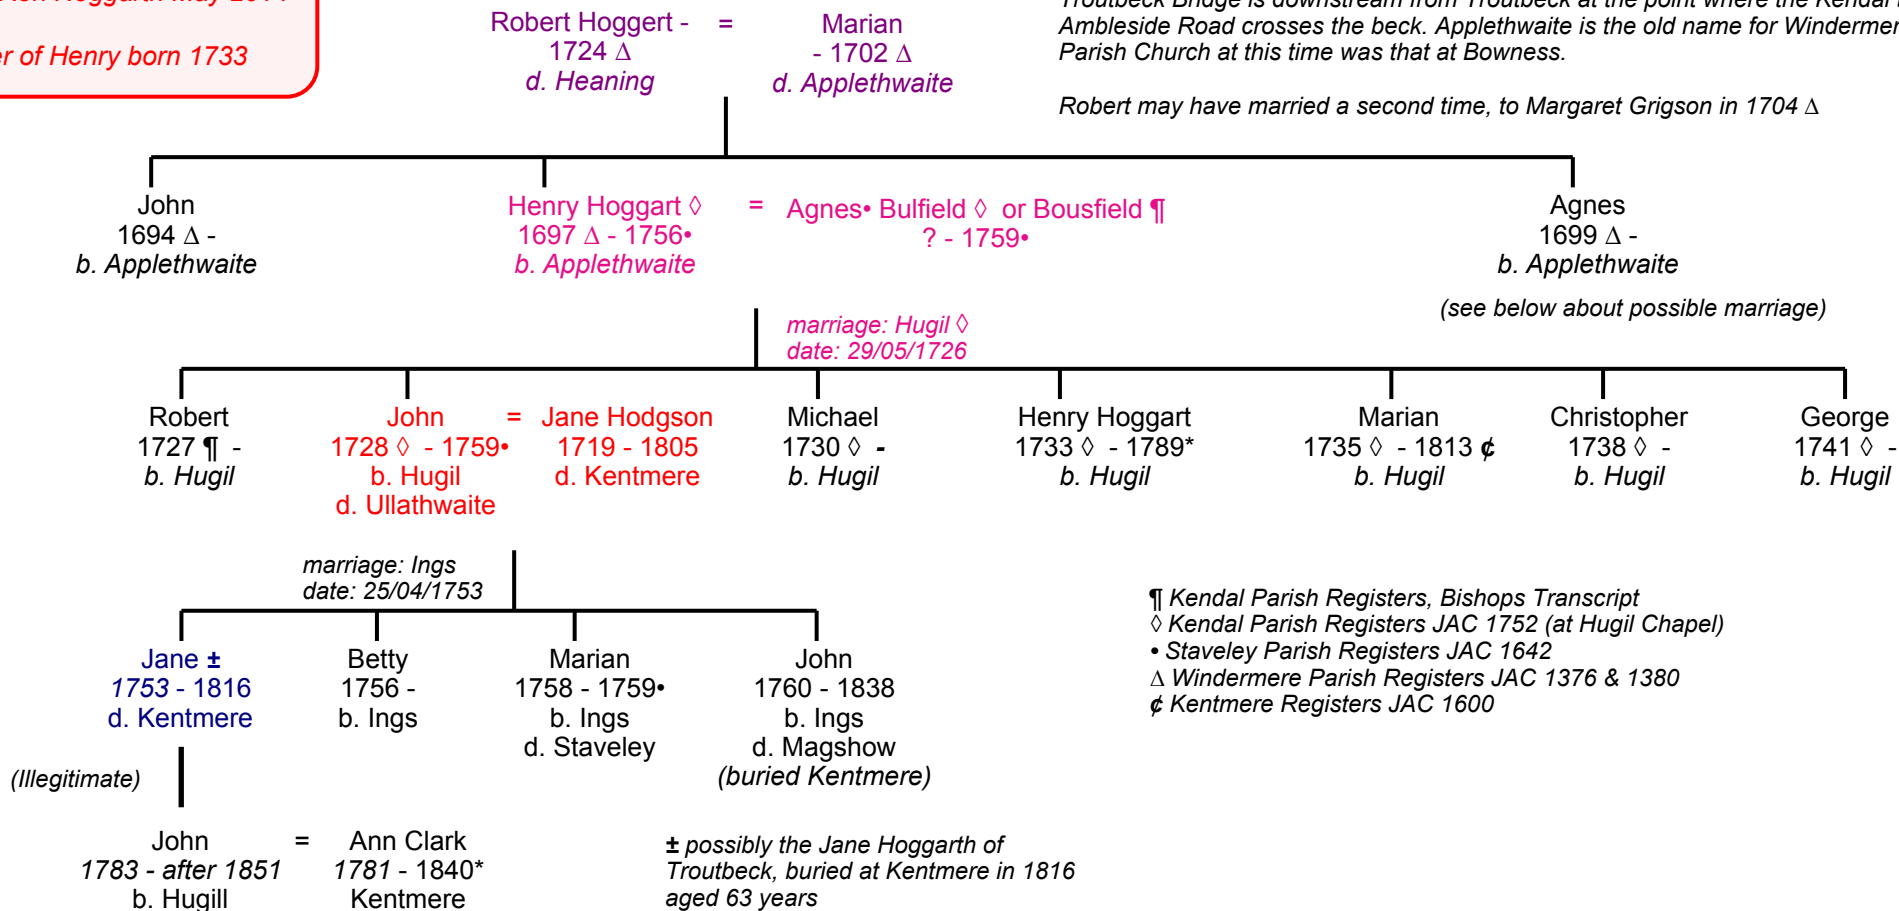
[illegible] Hoggarth May 2011

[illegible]r of Henry born 1733

Robert Hoggart - 1724 Δ d. Heaning = Marian - 1702 Δ d. Applethwaite

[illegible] Troutbeck Bridge is downstream from Troutbeck at the point where the Kendal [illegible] Ambleside Road crosses the beck. Applethwaite is the old name for Windermer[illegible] Parish Church at this time was that at Bowness.

Robert may have married a second time, to Margaret Grigson in 1704 Δ

John
1694 Δ -
b. Applethwaite

Henry Hoggart ◊
1697 Δ - 1756•
b. Applethwaite

= Agnes• Bulfield ◊ or Bousfield ¶
? - 1759•

Agnes
1699 Δ -
b. Applethwaite

(see below about possible marriage)

marriage: Hugil ◊
date: 29/05/1726

Robert
1727 ¶ -
b. Hugil

John
1728 ◊ - 1759•
b. Hugil
d. Ullathwaite

= Jane Hodgson
1719 - 1805
d. Kentmere

Michael
1730 ◊ -
b. Hugil

Henry Hoggart
1733 ◊ - 1789*
b. Hugil

Marian
1735 ◊ - 1813 ¢
b. Hugil

Christopher
1738 ◊ -
b. Hugil

George
1741 ◊ -
b. Hugil

marriage: Ings
date: 25/04/1753

Jane ±
1753 - 1816
d. Kentmere

Betty
1756 -
b. Ings

Marian
1758 - 1759•
b. Ings
d. Staveley

John
1760 - 1838
b. Ings
d. Magshow
(buried Kentmere)

¶ Kendal Parish Registers, Bishops Transcript
◊ Kendal Parish Registers JAC 1752 (at Hugil Chapel)
• Staveley Parish Registers JAC 1642
Δ Windermere Parish Registers JAC 1376 & 1380
¢ Kentmere Registers JAC 1600

(Illegitimate)

John
1783 - after 1851
b. Hugill

= Ann Clark
1781 - 1840*
Kentmere

± possibly the Jane Hoggarth of Troutbeck, buried at Kentmere in 1816 aged 63 years